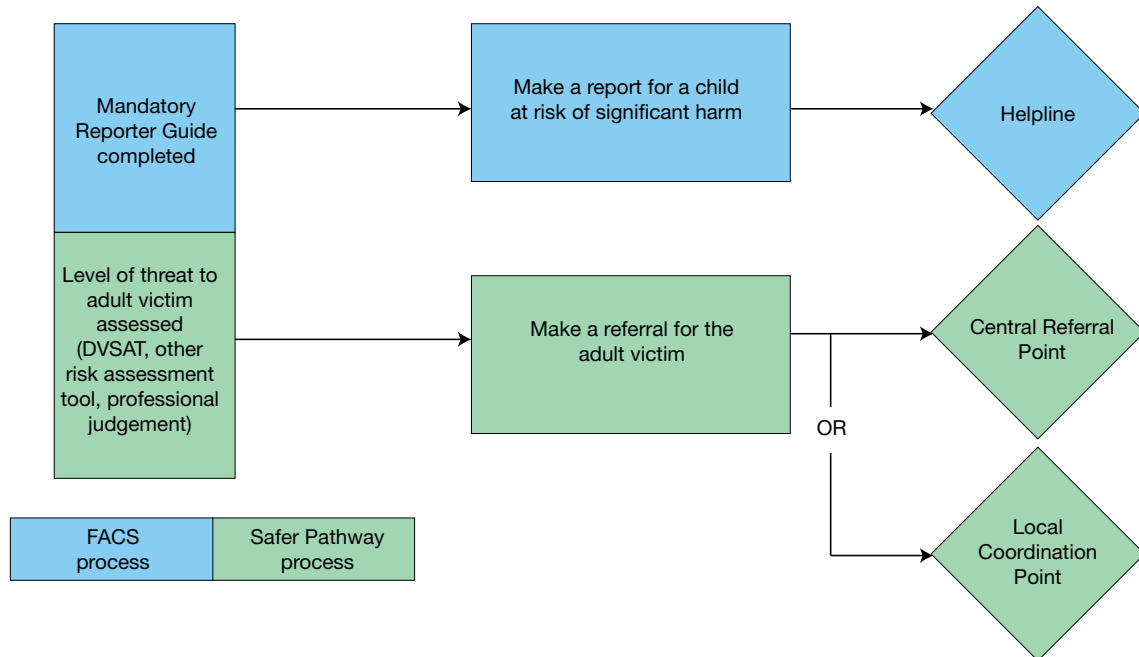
Mandatory Reporter Guide completed

Make a report for a child at risk of significant harm

Helpline

Level of threat to adult victim assessed (DVSAT, other risk assessment tool, professional judgement)

Make a referral for the adult victim

Central Referral Point

OR

Local Coordination Point

| FACS process | Safer Pathway process |
|---|---|